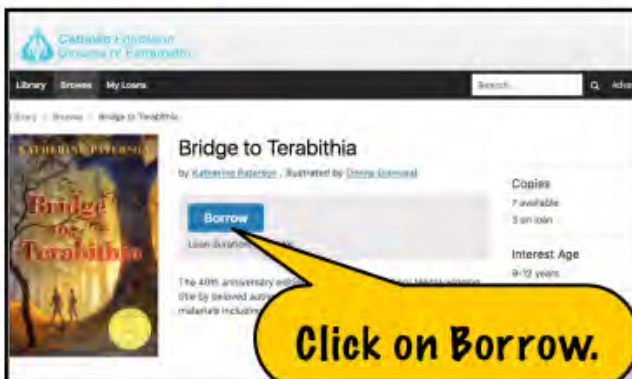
Catholic Education Diocese of Parramatta

Library Browse My Loans

Search... Adv

Library > Browse > Bridge to Terabithia

KATHERINE PATERSON

Bridge to Terabithia

Bridge to Terabithia

by Katherine Paterson , Illustrated by Donna Diamond

Borrow

Loan duration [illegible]

The 40th anniversary edit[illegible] Newbery-winning title by beloved auth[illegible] materials includin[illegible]

Copies

7 available

3 on loan

Interest Age

9-12 years

Click on Borrow.